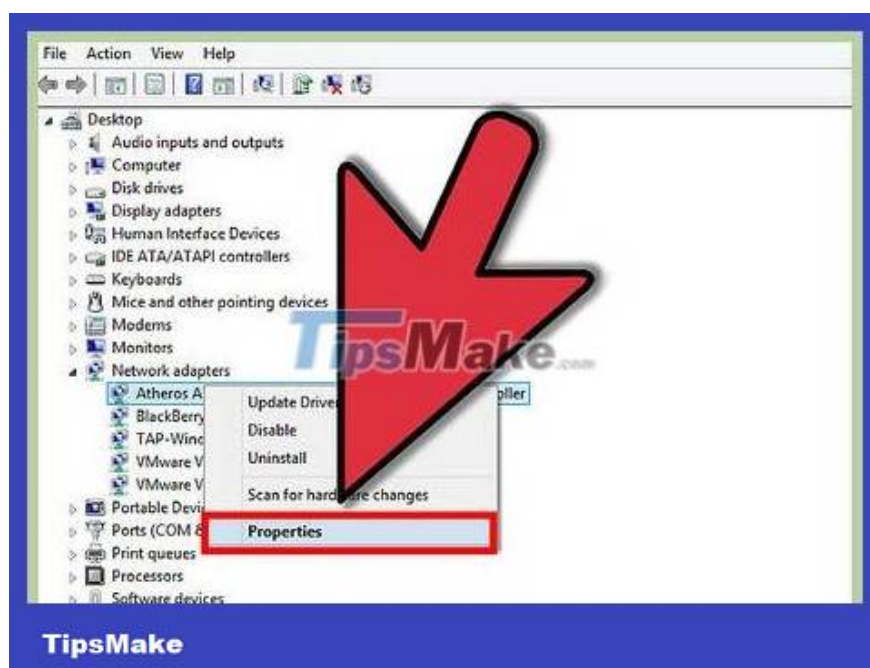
File Action View Help

Desktop
Audio inputs and outputs
Computer
Disk drives
Display adapters
Human Interface Devices
IDE ATA/ATAPI controllers
Keyboards
Mice and other pointing devices
Modems
Monitors
Network adapters
Atheros A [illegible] oller
BlackBerry
TAP-Wind
VMware V
VMware V
Portable Devi
Ports (COM &
Print queues
Processors
Software devices

Update Drive
Disable
Uninstall
Scan for hard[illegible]re changes
Properties

TipsMake.com

TipsMake